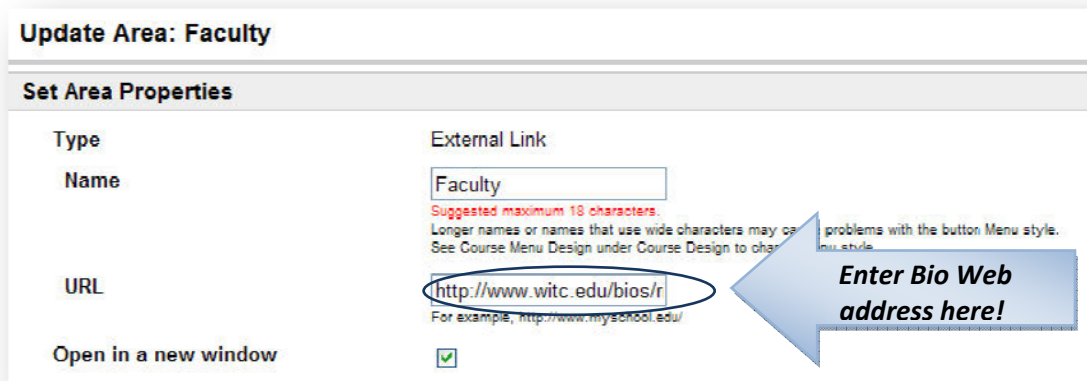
Update Area: Faculty

Set Area Properties

Type

External Link

Name

Faculty

Suggested maximum 18 characters.

Longer names or names that use wide characters may ca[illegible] problems with the button Menu style. See Course Menu Design under Course Design to cha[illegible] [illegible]nu style.

URL

http://www.witc.edu/bios/r

For example, http://www.myschool.edu/

Enter Bio Web address here!

Open in a new window